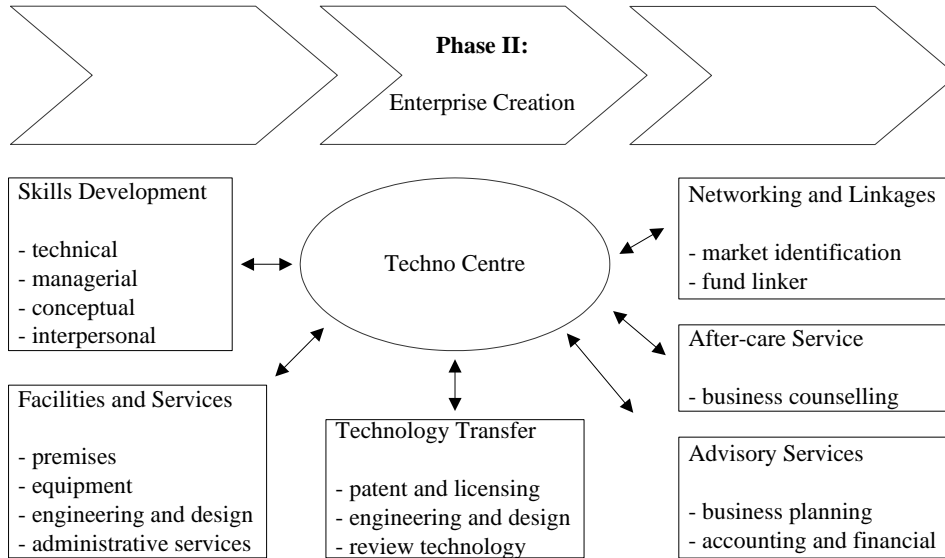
**Phase II:**

Enterprise Creation

Skills Development

- technical
- managerial
- conceptual
- interpersonal

Techno Centre

Networking and Linkages

- market identification
- fund linker

After-care Service

- business counselling

Facilities and Services

- premises
- equipment
- engineering and design
- administrative services

Technology Transfer

- patent and licensing
- engineering and design
- review technology

Advisory Services

- business planning
- accounting and financial